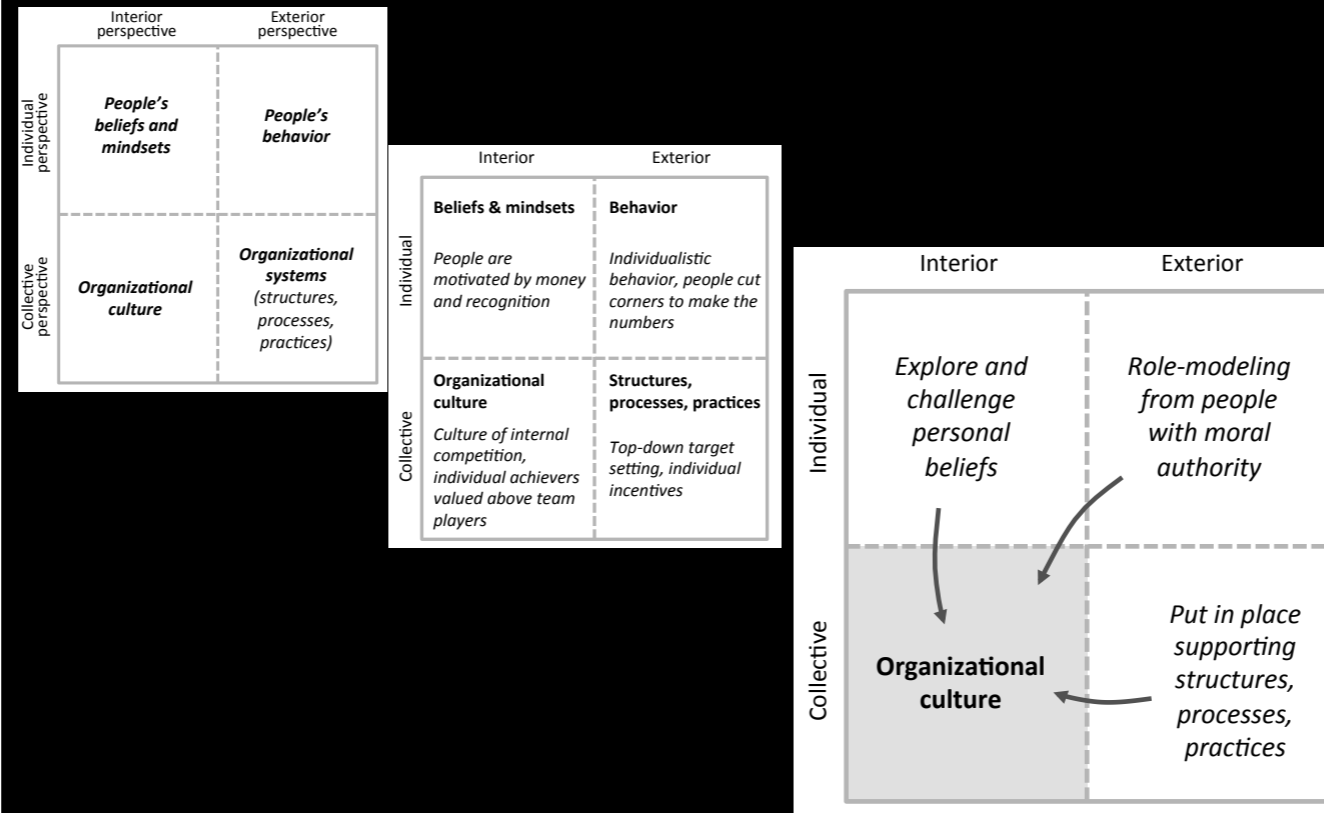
Interior perspective

Exterior perspective

Individual perspective

People's beliefs and mindsets

People's behavior

Collective perspective

Organizational culture

Organizational systems (structures, processes, practices)

Interior

Exterior

Individual

Beliefs & mindsets

People are motivated by money and recognition

Behavior

Individualistic behavior, people cut corners to make the numbers

Collective

Organizational culture

Culture of internal competition, individual achievers valued above team players

Structures, processes, practices

Top-down target setting, individual incentives

Interior

Exterior

Individual

Explore and challenge personal beliefs

Role-modeling from people with moral authority

Collective

Organizational culture

Put in place supporting structures, processes, practices